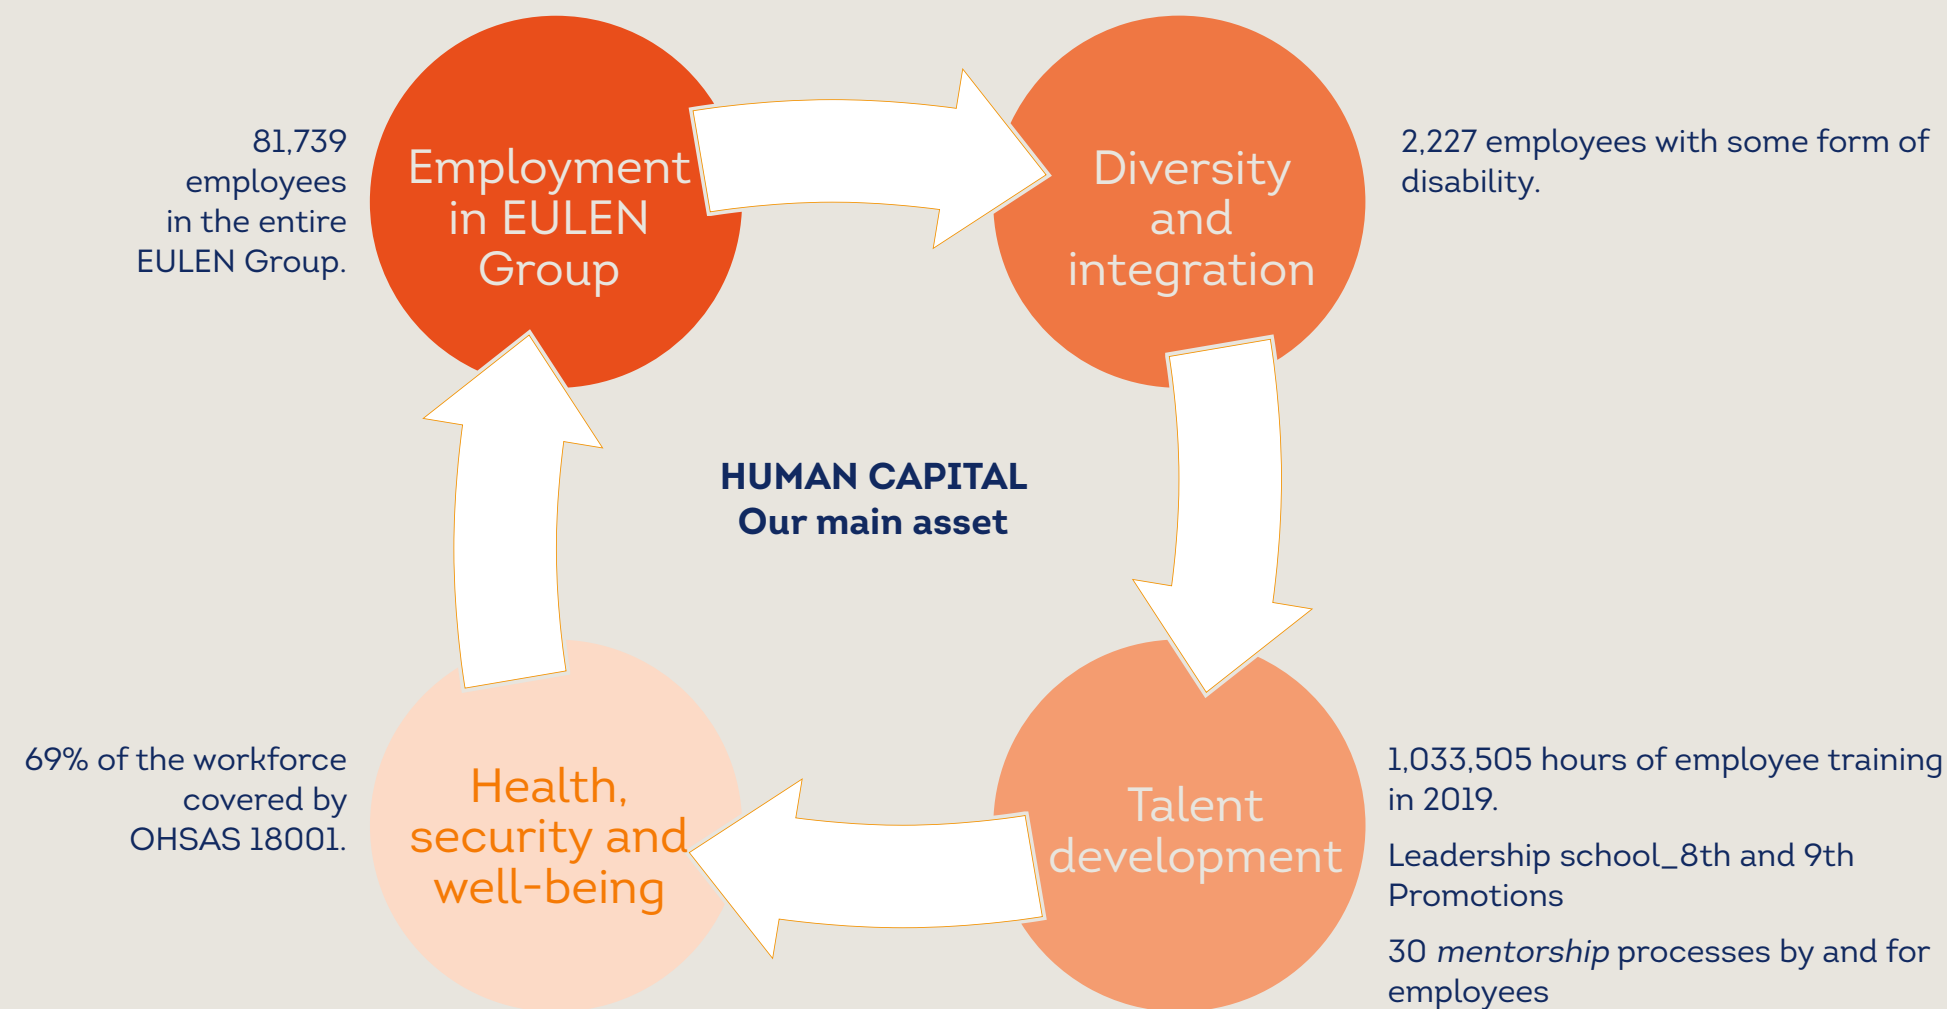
81,739 employees in the entire EULEN Group.

Employment in EULEN Group

Diversity and integration

2,227 employees with some form of disability.

HUMAN CAPITAL
Our main asset

69% of the workforce covered by OHSAS 18001.

Health, security and well-being

Talent development

1,033,505 hours of employee training in 2019.

Leadership school_8th and 9th Promotions

30 mentorship processes by and for employees